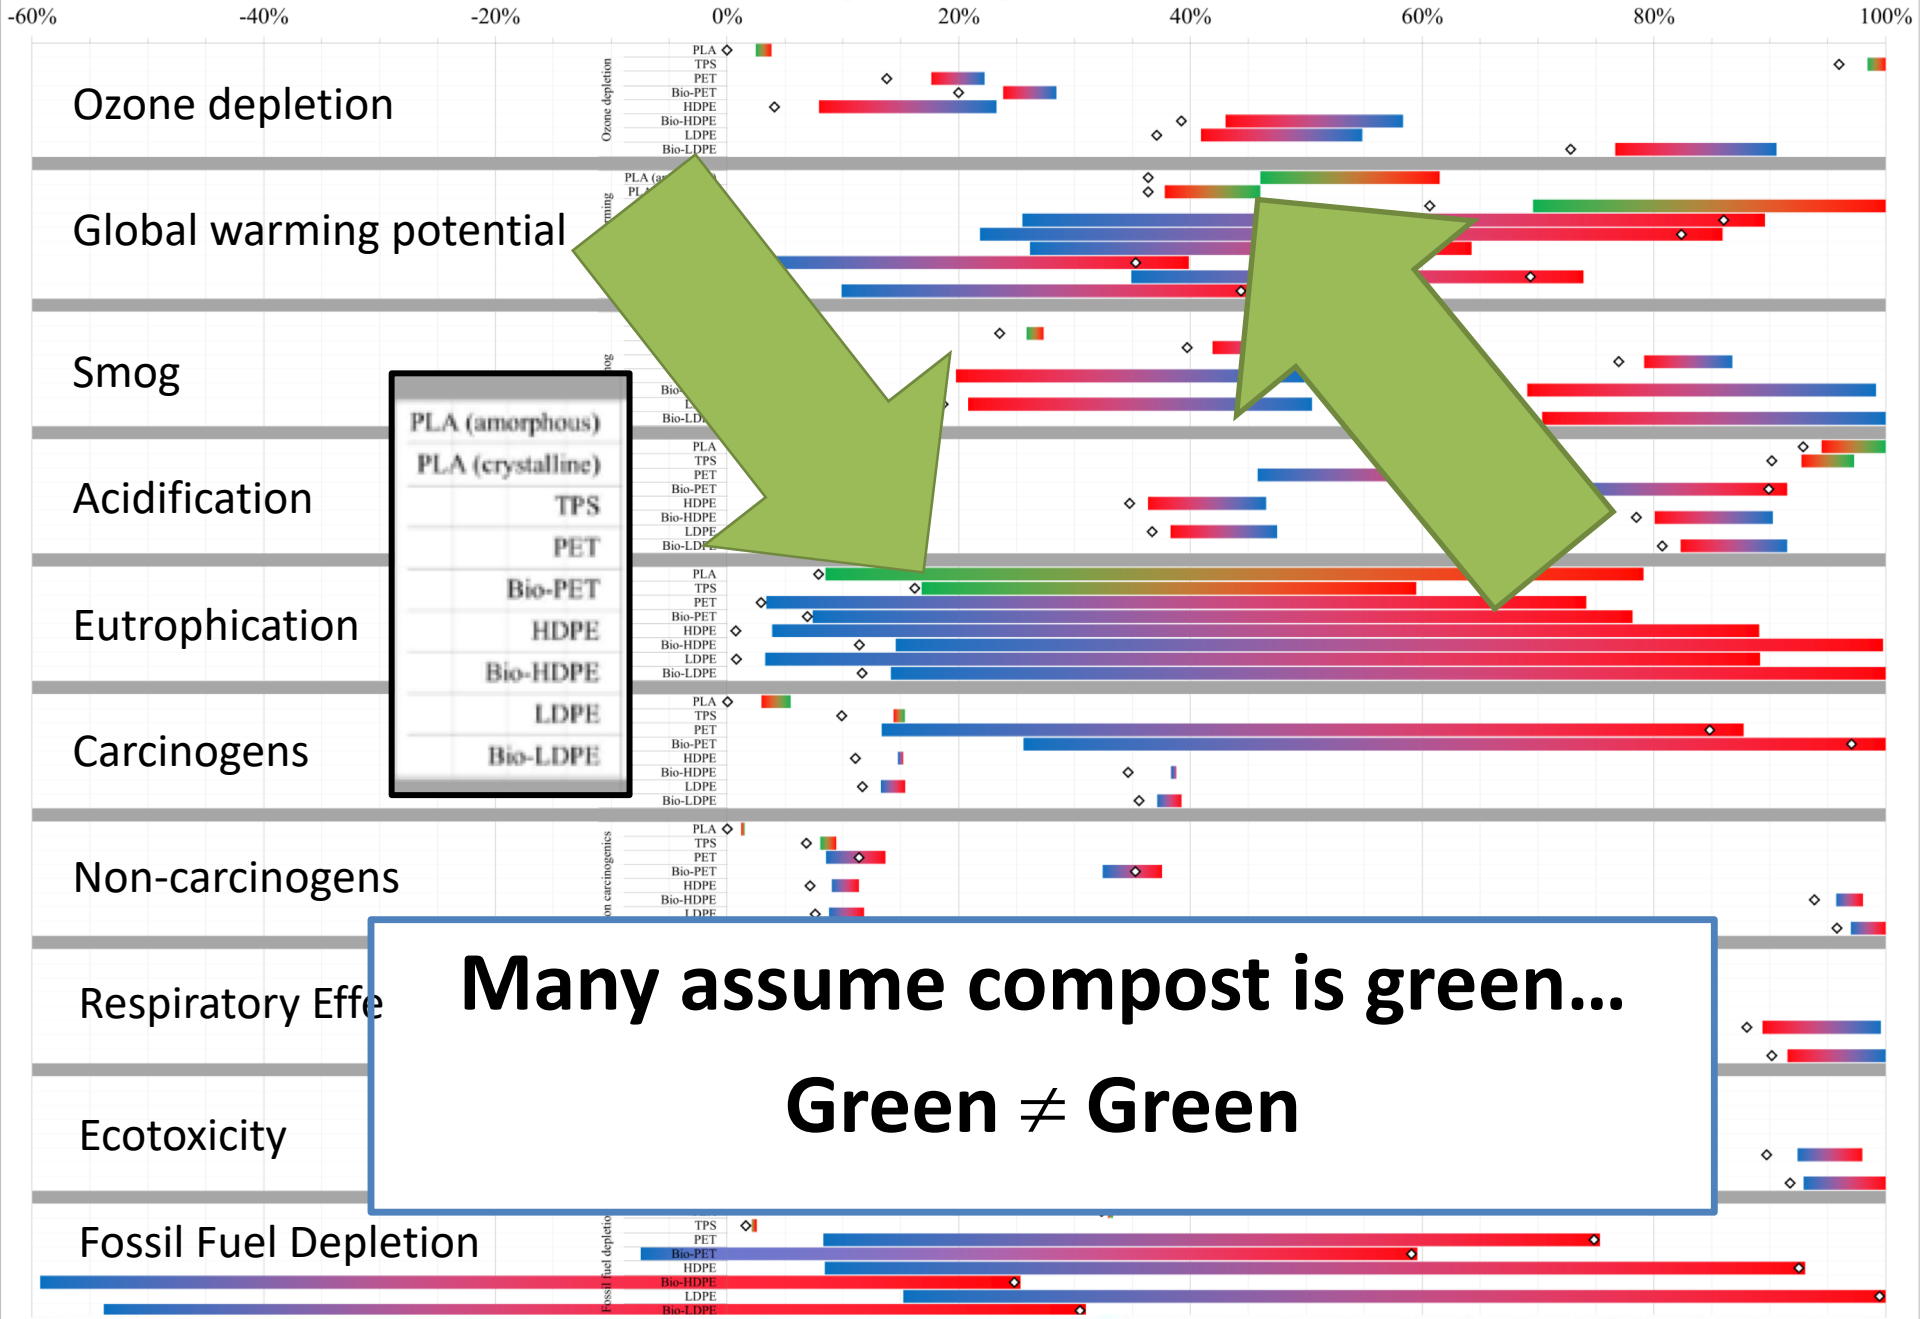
-60% -40% -20% 0% 20% 40% 60% 80% 100%

Ozone depletion

Ozone depletion

PLA
TPS
PET
Bio-PET
HDPE
Bio-HDPE
LDPE
Bio-LDPE

Global warming potential

PLA (a
PL

Smog

Bio
L
Bio-LD

PLA (amorphous)
PLA (crystalline)
TPS
PET
Bio-PET
HDPE
Bio-HDPE
LDPE
Bio-LDPE

Acidification

PLA
TPS
PET
Bio-PET
HDPE
Bio-HDPE
LDPE
Bio-LDPE

Eutrophication

PLA
TPS
PET
Bio-PET
HDPE
Bio-HDPE
LDPE
Bio-LDPE

Carcinogens

PLA
TPS
PET
Bio-PET
HDPE
Bio-HDPE
LDPE
Bio-LDPE

Non-carcinogens

on carcinogenics

PLA
TPS
PET
Bio-PET
HDPE
Bio-HDPE
LDPE

Respiratory Effe

Many assume compost is green…

Green ≠ Green

Ecotoxicity

Fossil Fuel Depletion

Fossil fuel depletio

TPS
PET
Bio-PET
HDPE
Bio-HDPE
LDPE
Bio-LDPE